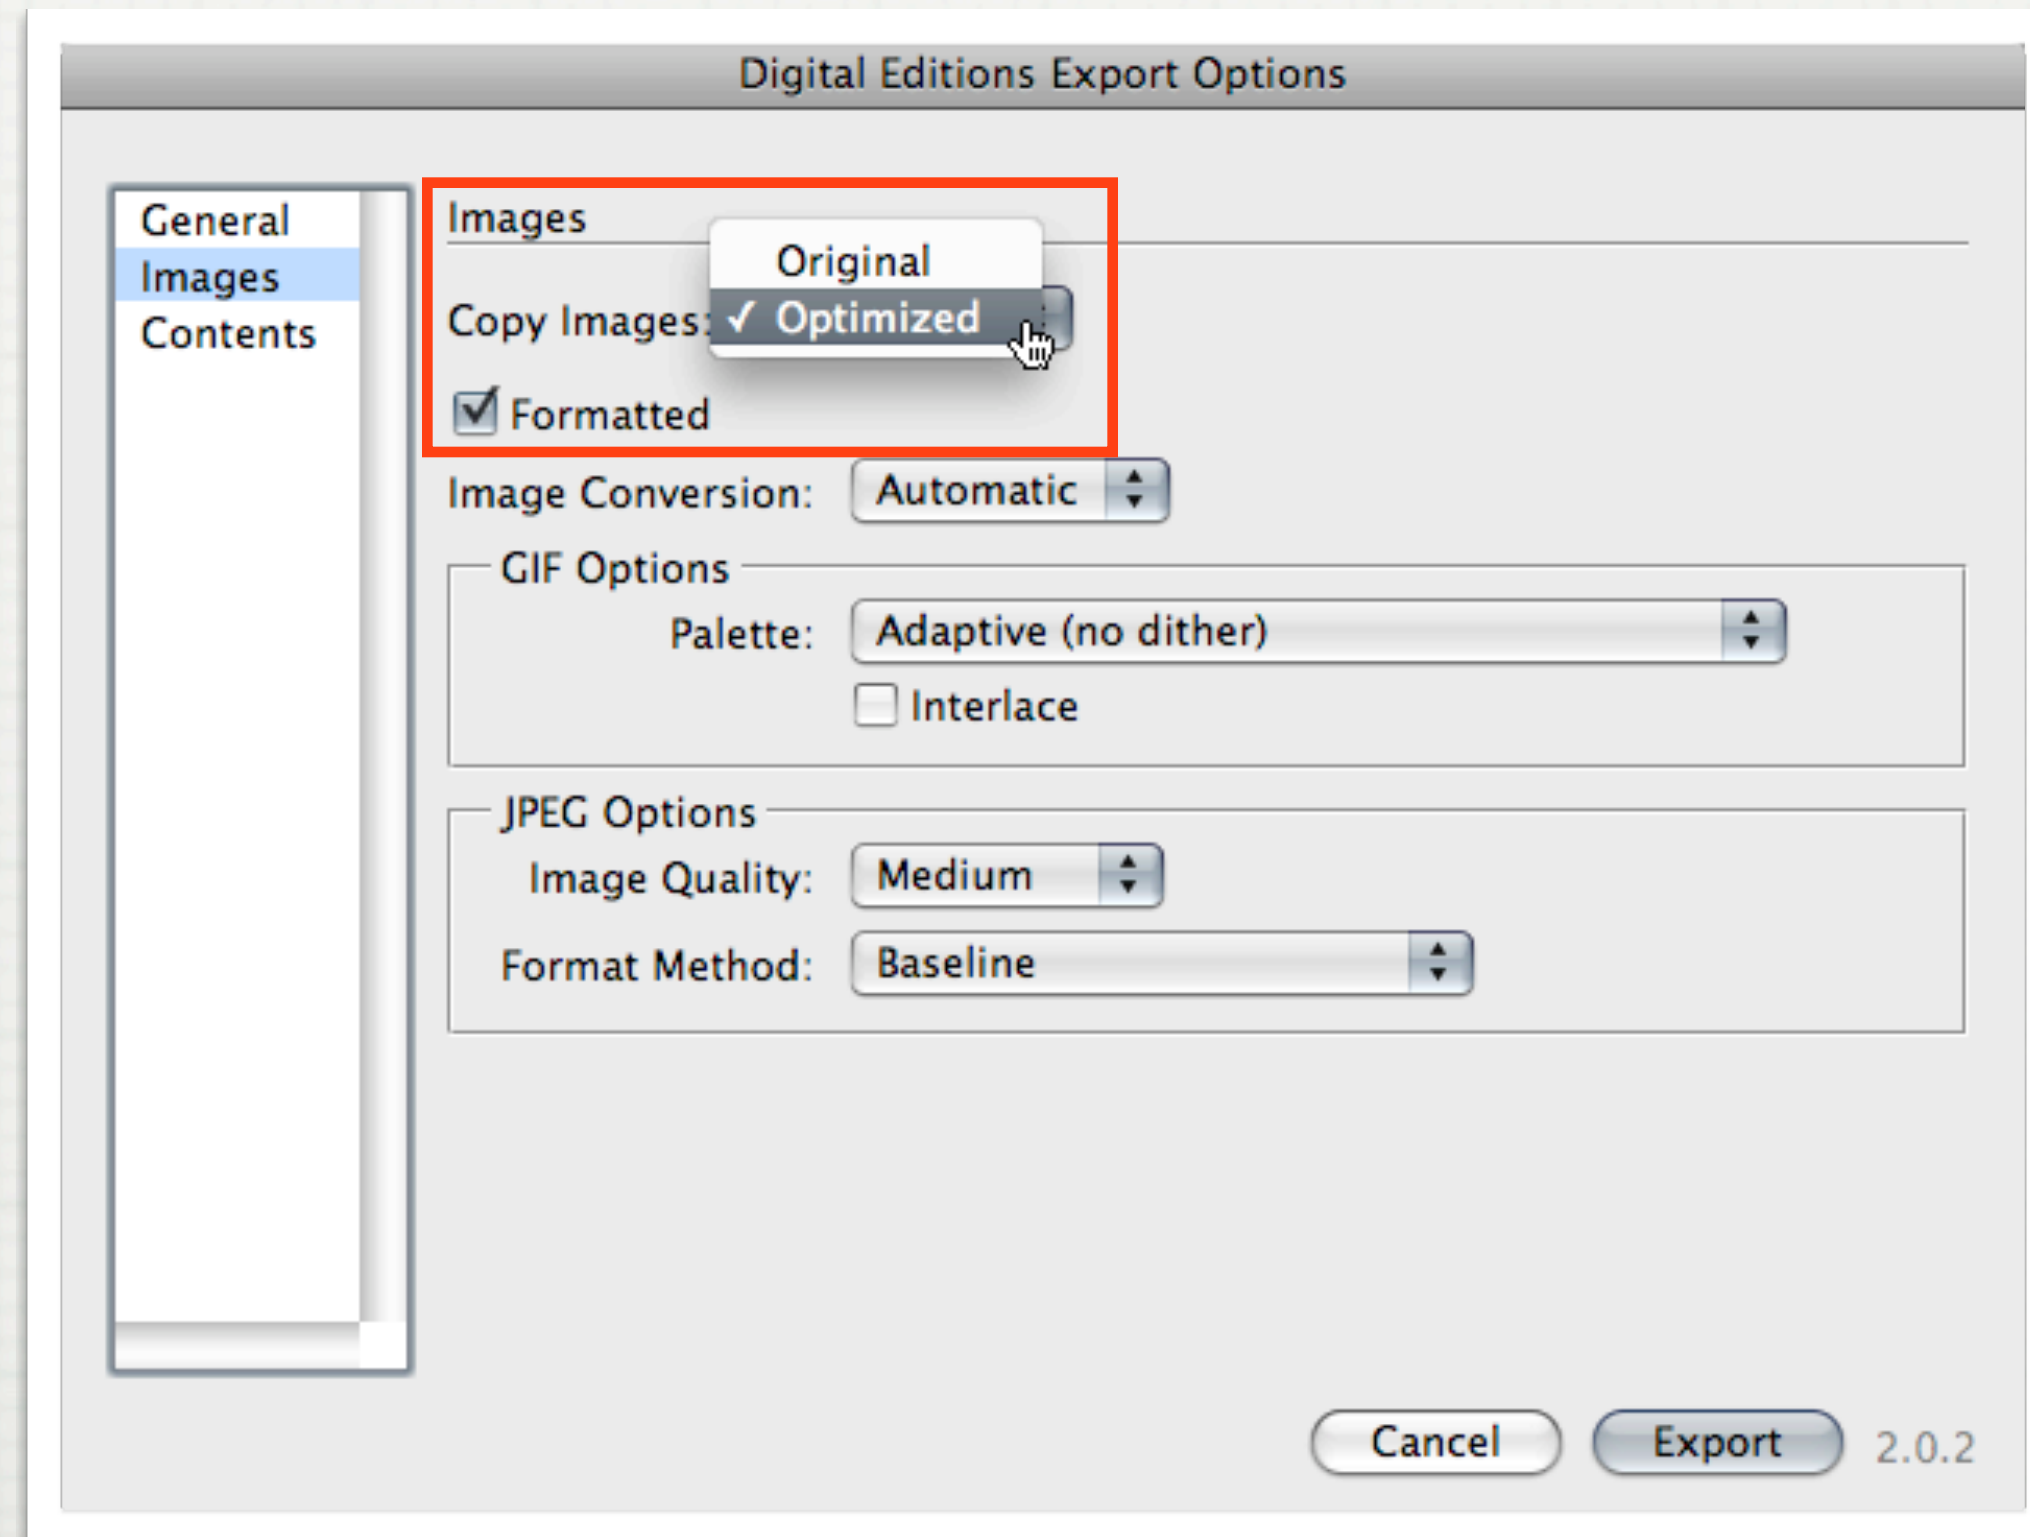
Digital Editions Export Options

General
Images
Contents

Images

Original

Copy Images: ✓ Optimized

Formatted

Image Conversion: Automatic

GIF Options

Palette: Adaptive (no dither)

Interlace

JPEG Options

Image Quality: Medium

Format Method: Baseline

Cancel Export 2.0.2